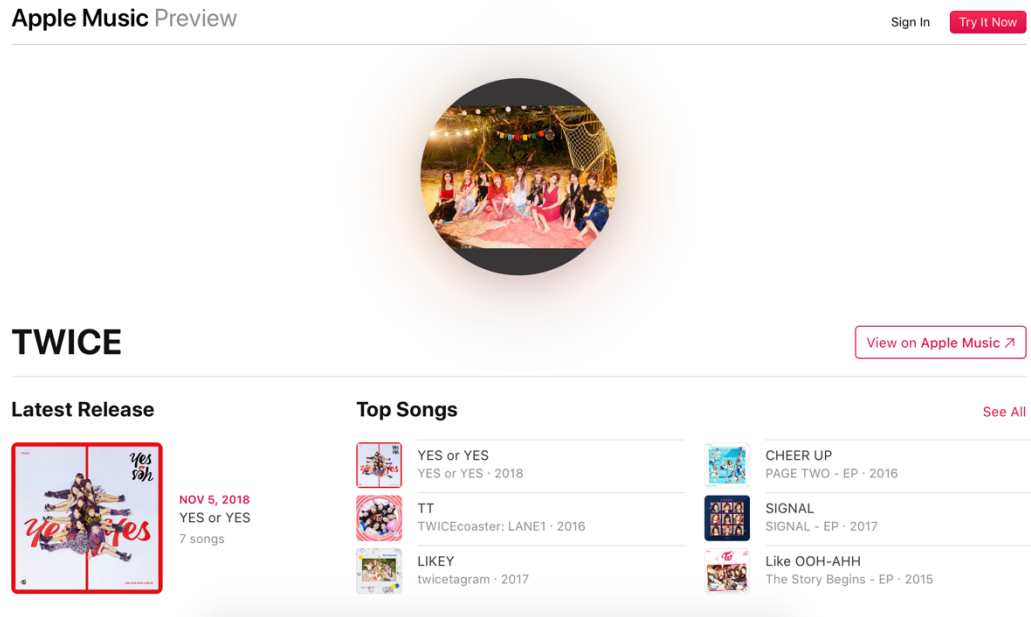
Apple Music Preview

Sign In

Try It Now

TWICE

View on Apple Music ↗

Latest Release

yes or yes

NOV 5, 2018

YES or YES

7 songs

Top Songs

See All

YES or YES
YES or YES · 2018

TT
TWICEcoaster: LANE1 · 2016

LIKEY
twicetagram · 2017

CHEER UP
PAGE TWO - EP · 2016

SIGNAL
SIGNAL - EP · 2017

Like OOH-AHH
The Story Begins - EP · 2015